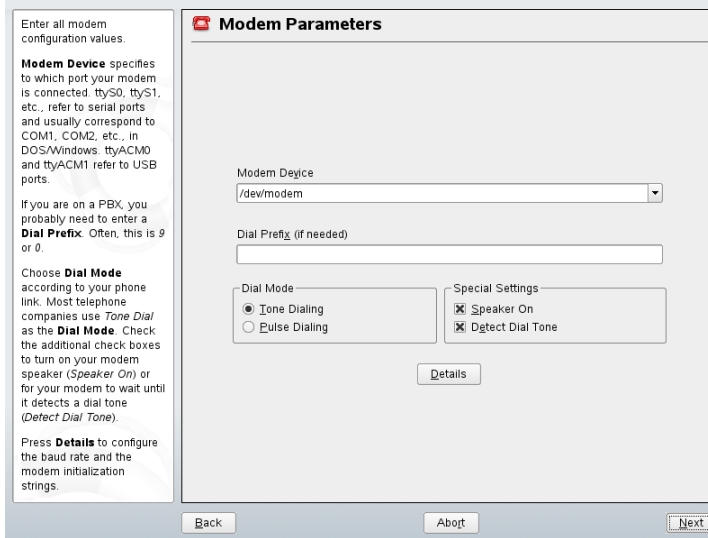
Enter all modem configuration values.

**Modem Device** specifies to which port your modem is connected. ttyS0, ttyS1, etc., refer to serial ports and usually correspond to COM1, COM2, etc., in DOS/Windows. ttyACM0 and ttyACM1 refer to USB ports.

If you are on a PBX, you probably need to enter a **Dial Prefix**. Often, this is *9* or *0*.

Choose **Dial Mode** according to your phone link. Most telephone companies use *Tone Dial* as the **Dial Mode**. Check the additional check boxes to turn on your modem speaker (*Speaker On*) or for your modem to wait until it detects a dial tone (*Detect Dial Tone*).

Press **Details** to configure the baud rate and the modem initialization strings.

Modem Parameters

Modem Device
/dev/modem

Dial Prefix (if needed)

Dial Mode
Tone Dialing
Pulse Dialing

Special Settings
Speaker On
Detect Dial Tone

Details

Back
Abort
Next